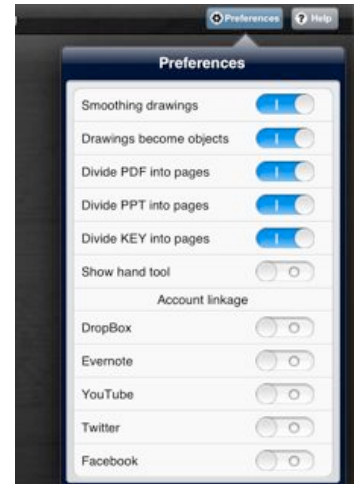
Preferences ? Help

Preferences

Smoothing drawings
I

Drawings become objects
I

Divide PDF into pages
I

Divide PPT into pages
I

Divide KEY into pages
I

Show hand tool
O

Account linkage

DropBox
O

Evernote
O

YouTube
O

Twitter
O

Facebook
O